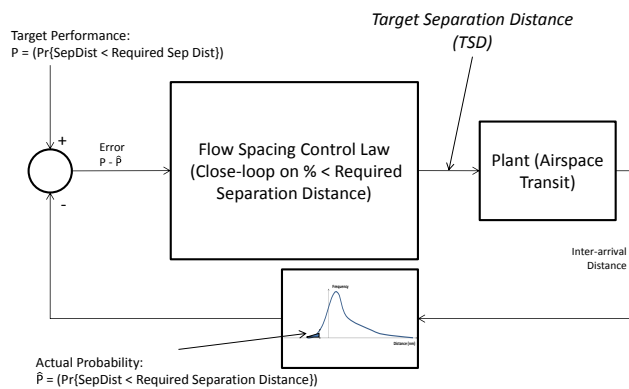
Target Performance:
P = (Pr{SepDist < Required Sep Dist})

Target Separation Distance (TSD)

+

-

Error
P - $\hat{P}$

Flow Spacing Control Law (Close-loop on % < Required Separation Distance)

Plant (Airspace Transit)

Inter-arrival Distance

Frequency

Distance (nm)

Actual Probability:
$\hat{P}$ = (Pr{SepDist < Required Separation Distance})